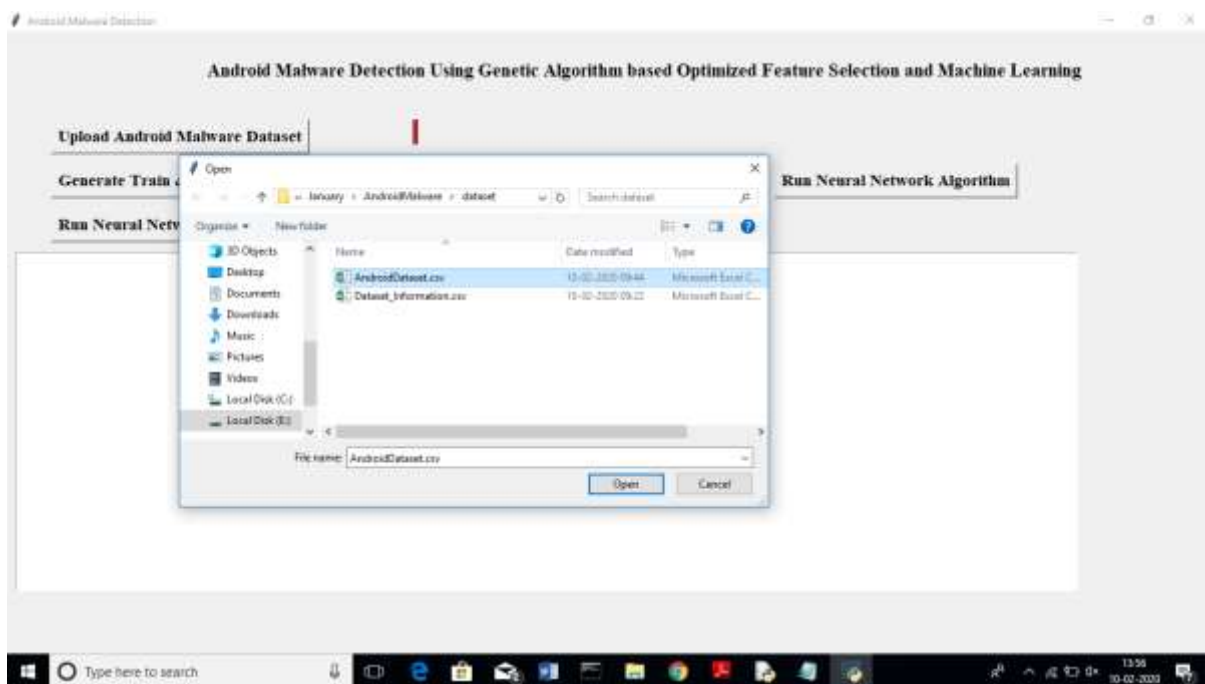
Android Malware Detection

Android Malware Detection Using Genetic Algorithm based Optimized Feature Selection and Machine Learning

Upload Android Malware Dataset

Generate Train

Run Neural Network Algorithm

Run Neural Netw

Open

« January › AndroidMalware › dataset

Search dataset

Organize ▾ New folder

3D Objects
Desktop
Documents
Downloads
Music
Pictures
Videos
Local Disk (C:)
Local Disk (E:)

| Name | Date modified | Type |
|---|---|---|
| AndroidDataset.csv | 10-02-2020 09:44 | Microsoft Excel C... |
| Dataset_Information.csv | 10-02-2020 09:22 | Microsoft Excel C... |

File name: AndroidDataset.csv

Open Cancel

Type here to search

13:56
10-02-2020